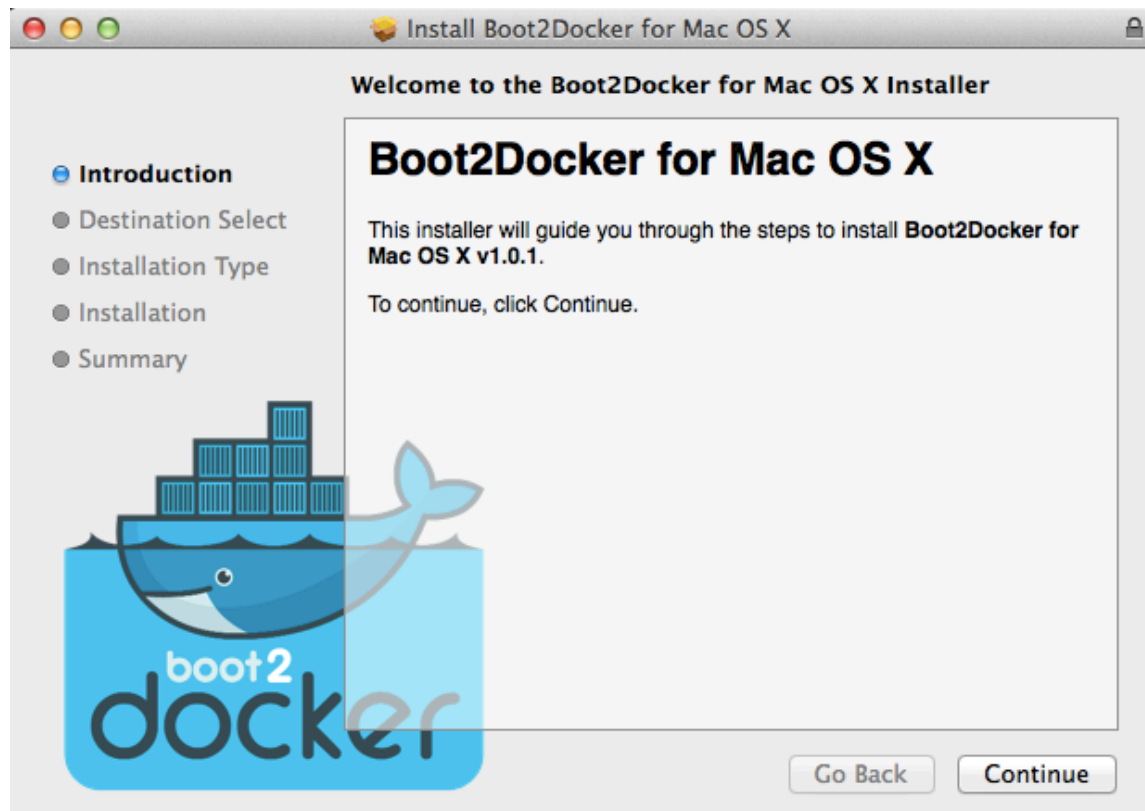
Install Boot2Docker for Mac OS X

Welcome to the Boot2Docker for Mac OS X Installer

Introduction
Destination Select
Installation Type
Installation
Summary

Boot2Docker for Mac OS X

This installer will guide you through the steps to install **Boot2Docker for Mac OS X v1.0.1**.

To continue, click Continue.

boot2
docker

Go Back
Continue